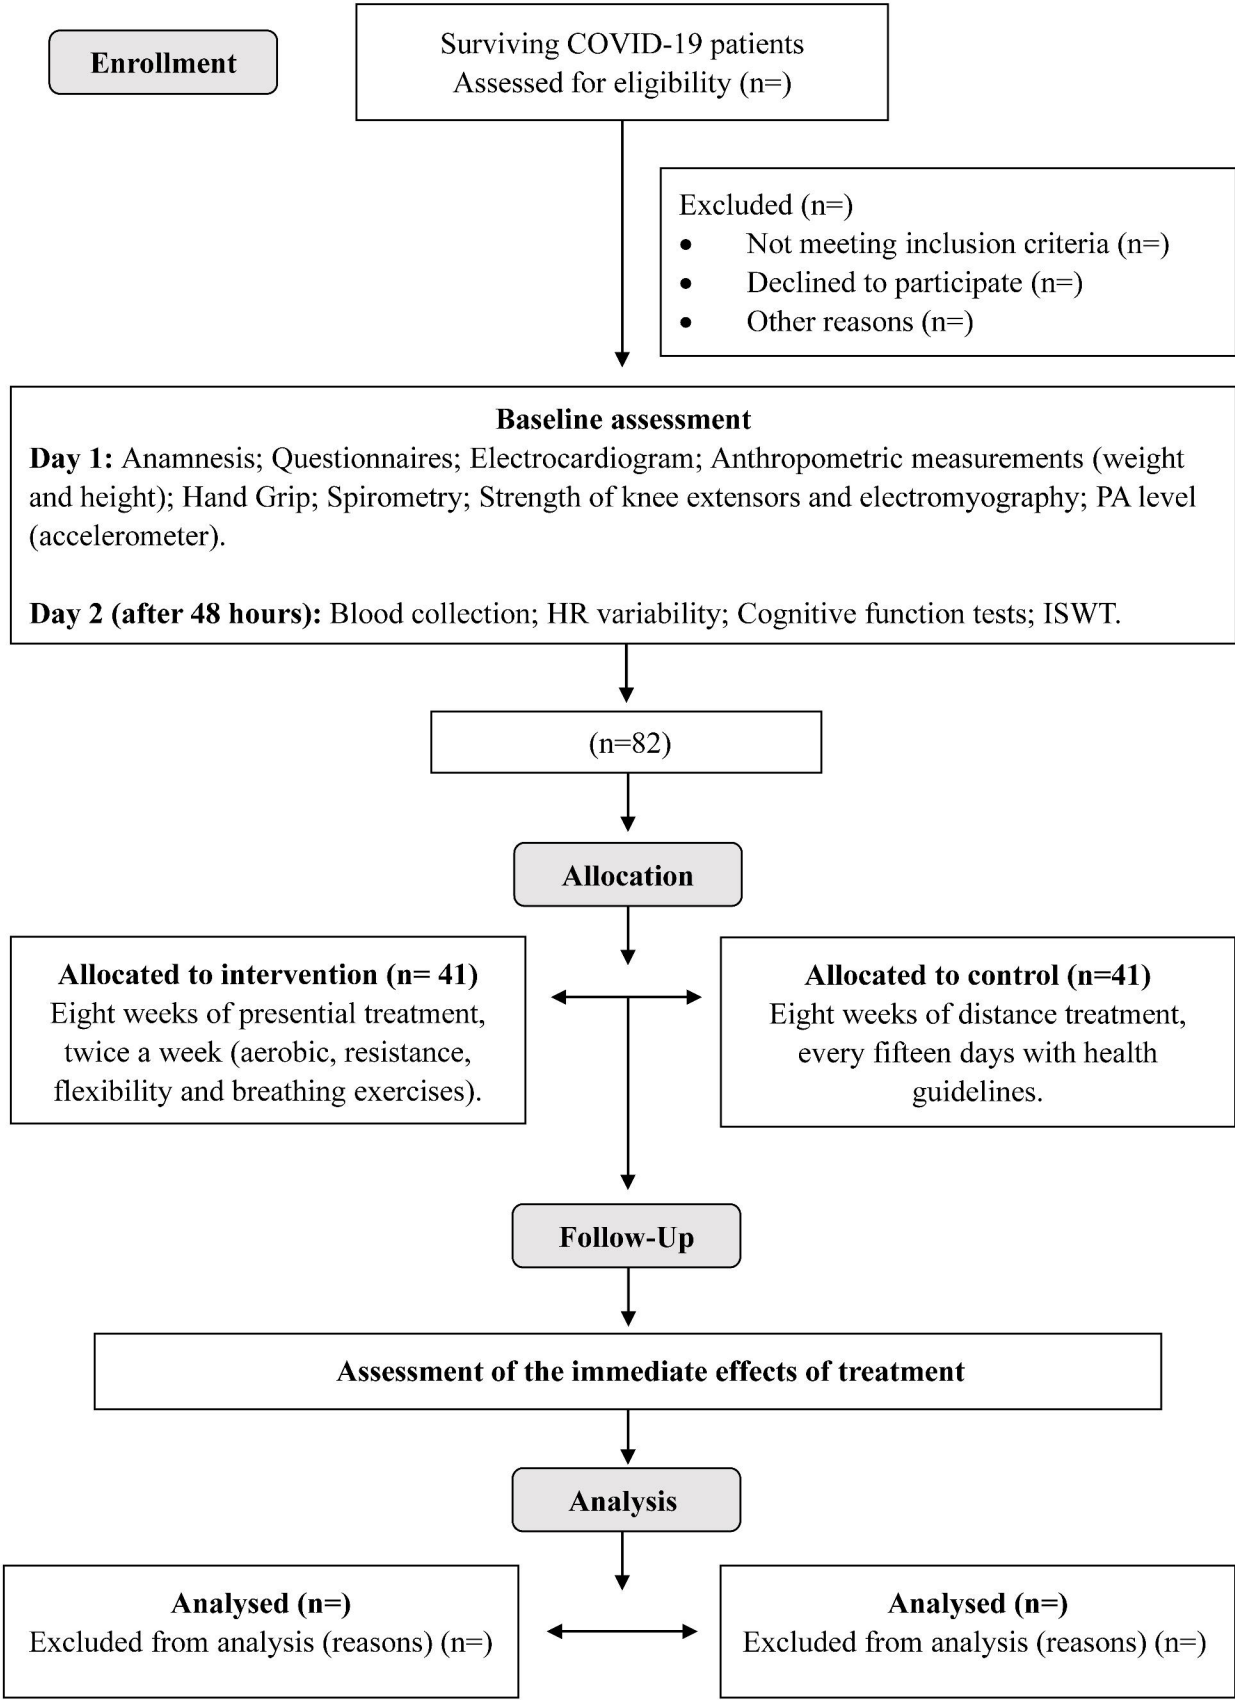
Enrollment

Surviving COVID-19 patients
Assessed for eligibility (n=)

Excluded (n=)
• Not meeting inclusion criteria (n=)
• Declined to participate (n=)
• Other reasons (n=)

Baseline assessment
Day 1: Anamnesis; Questionnaires; Electrocardiogram; Anthropometric measurements (weight and height); Hand Grip; Spirometry; Strength of knee extensors and electromyography; PA level (accelerometer).

Day 2 (after 48 hours): Blood collection; HR variability; Cognitive function tests; ISWT.

(n=82)

Allocation

Allocated to intervention (n= 41)
Eight weeks of presential treatment, twice a week (aerobic, resistance, flexibility and breathing exercises).

Allocated to control (n=41)
Eight weeks of distance treatment, every fifteen days with health guidelines.

Follow-Up

Assessment of the immediate effects of treatment

Analysis

Analysed (n=)
Excluded from analysis (reasons) (n=)

Analysed (n=)
Excluded from analysis (reasons) (n=)